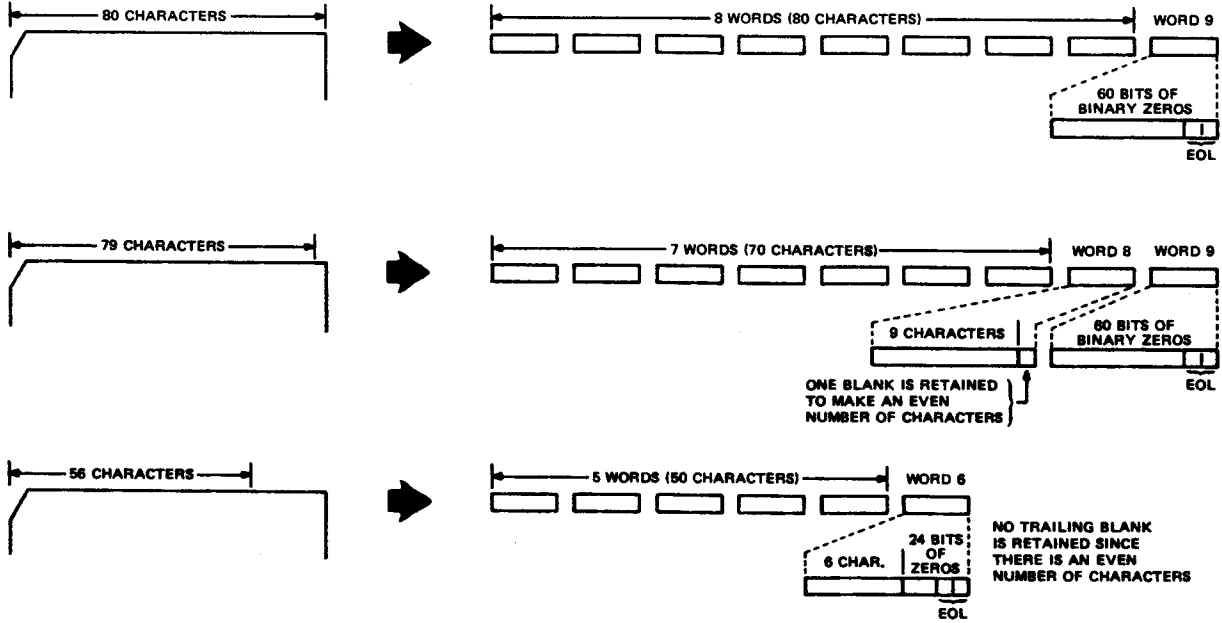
80 CHARACTERS

8 WORDS (80 CHARACTERS)

WORD 9

60 BITS OF BINARY ZEROS

EOL

79 CHARACTERS

7 WORDS (70 CHARACTERS)

WORD 8

WORD 9

9 CHARACTERS

60 BITS OF BINARY ZEROS

ONE BLANK IS RETAINED TO MAKE AN EVEN NUMBER OF CHARACTERS

EOL

56 CHARACTERS

5 WORDS (50 CHARACTERS)

WORD 6

24 BITS OF ZEROS

6 CHAR.

EOL

NO TRAILING BLANK IS RETAINED SINCE THERE IS AN EVEN NUMBER OF CHARACTERS